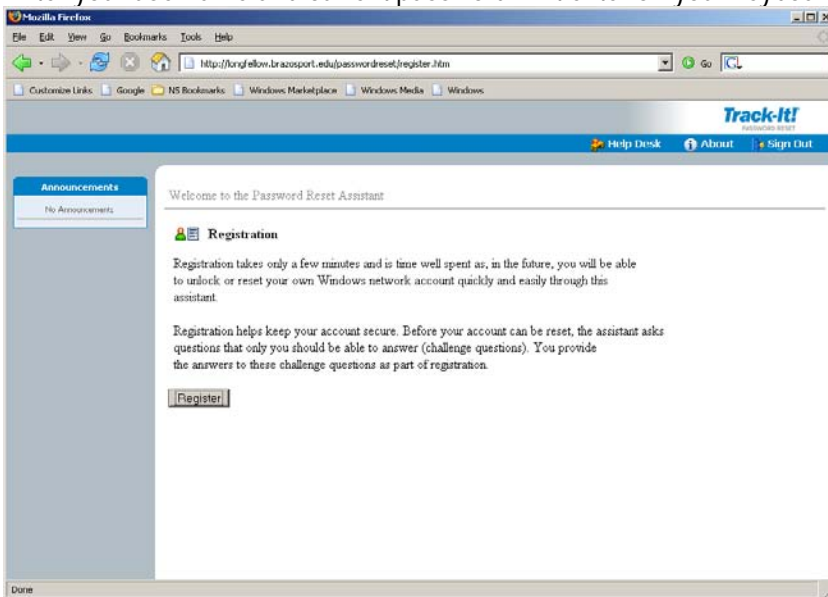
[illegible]

Mozilla Firefox

File Edit View Go Bookmarks Tools Help

http://longfellow.brazosport.edu/passwordreset/register.htm

Go

Customize Links Google NS Bookmarks Windows Marketplace Windows Media Windows

Track-It!
PASSWORD RESET

Help Desk About Sign Out

Announcements
No Announcements

Welcome to the Password Reset Assistant

Registration

Registration takes only a few minutes and is time well spent as, in the future, you will be able to unlock or reset your own Windows network account quickly and easily through this assistant.

Registration helps keep your account secure. Before your account can be reset, the assistant asks questions that only you should be able to answer (challenge questions). You provide the answers to these challenge questions as part of registration.

Register

Done